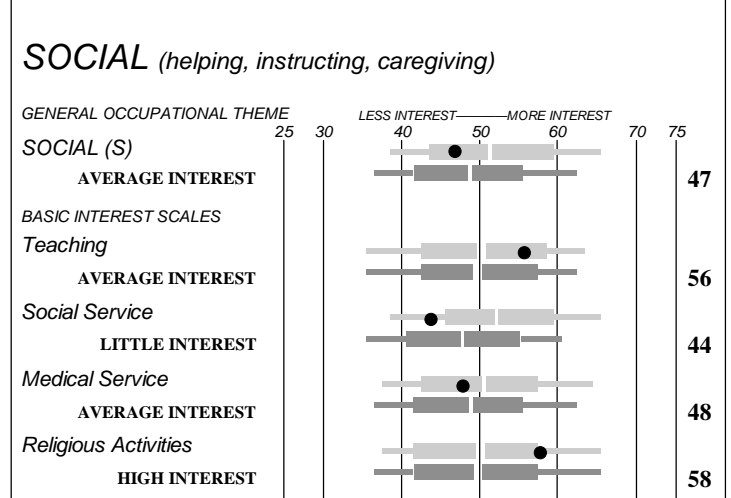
SOCIAL (helping, instructing, caregiving)

GENERAL OCCUPATIONAL THEME

LESS INTEREST——MORE INTEREST

25 30 40 50 60 70 75

SOCIAL (S)

AVERAGE INTEREST

47

BASIC INTEREST SCALES

Teaching

AVERAGE INTEREST

56

Social Service

LITTLE INTEREST

44

Medical Service

AVERAGE INTEREST

48

Religious Activities

HIGH INTEREST

58